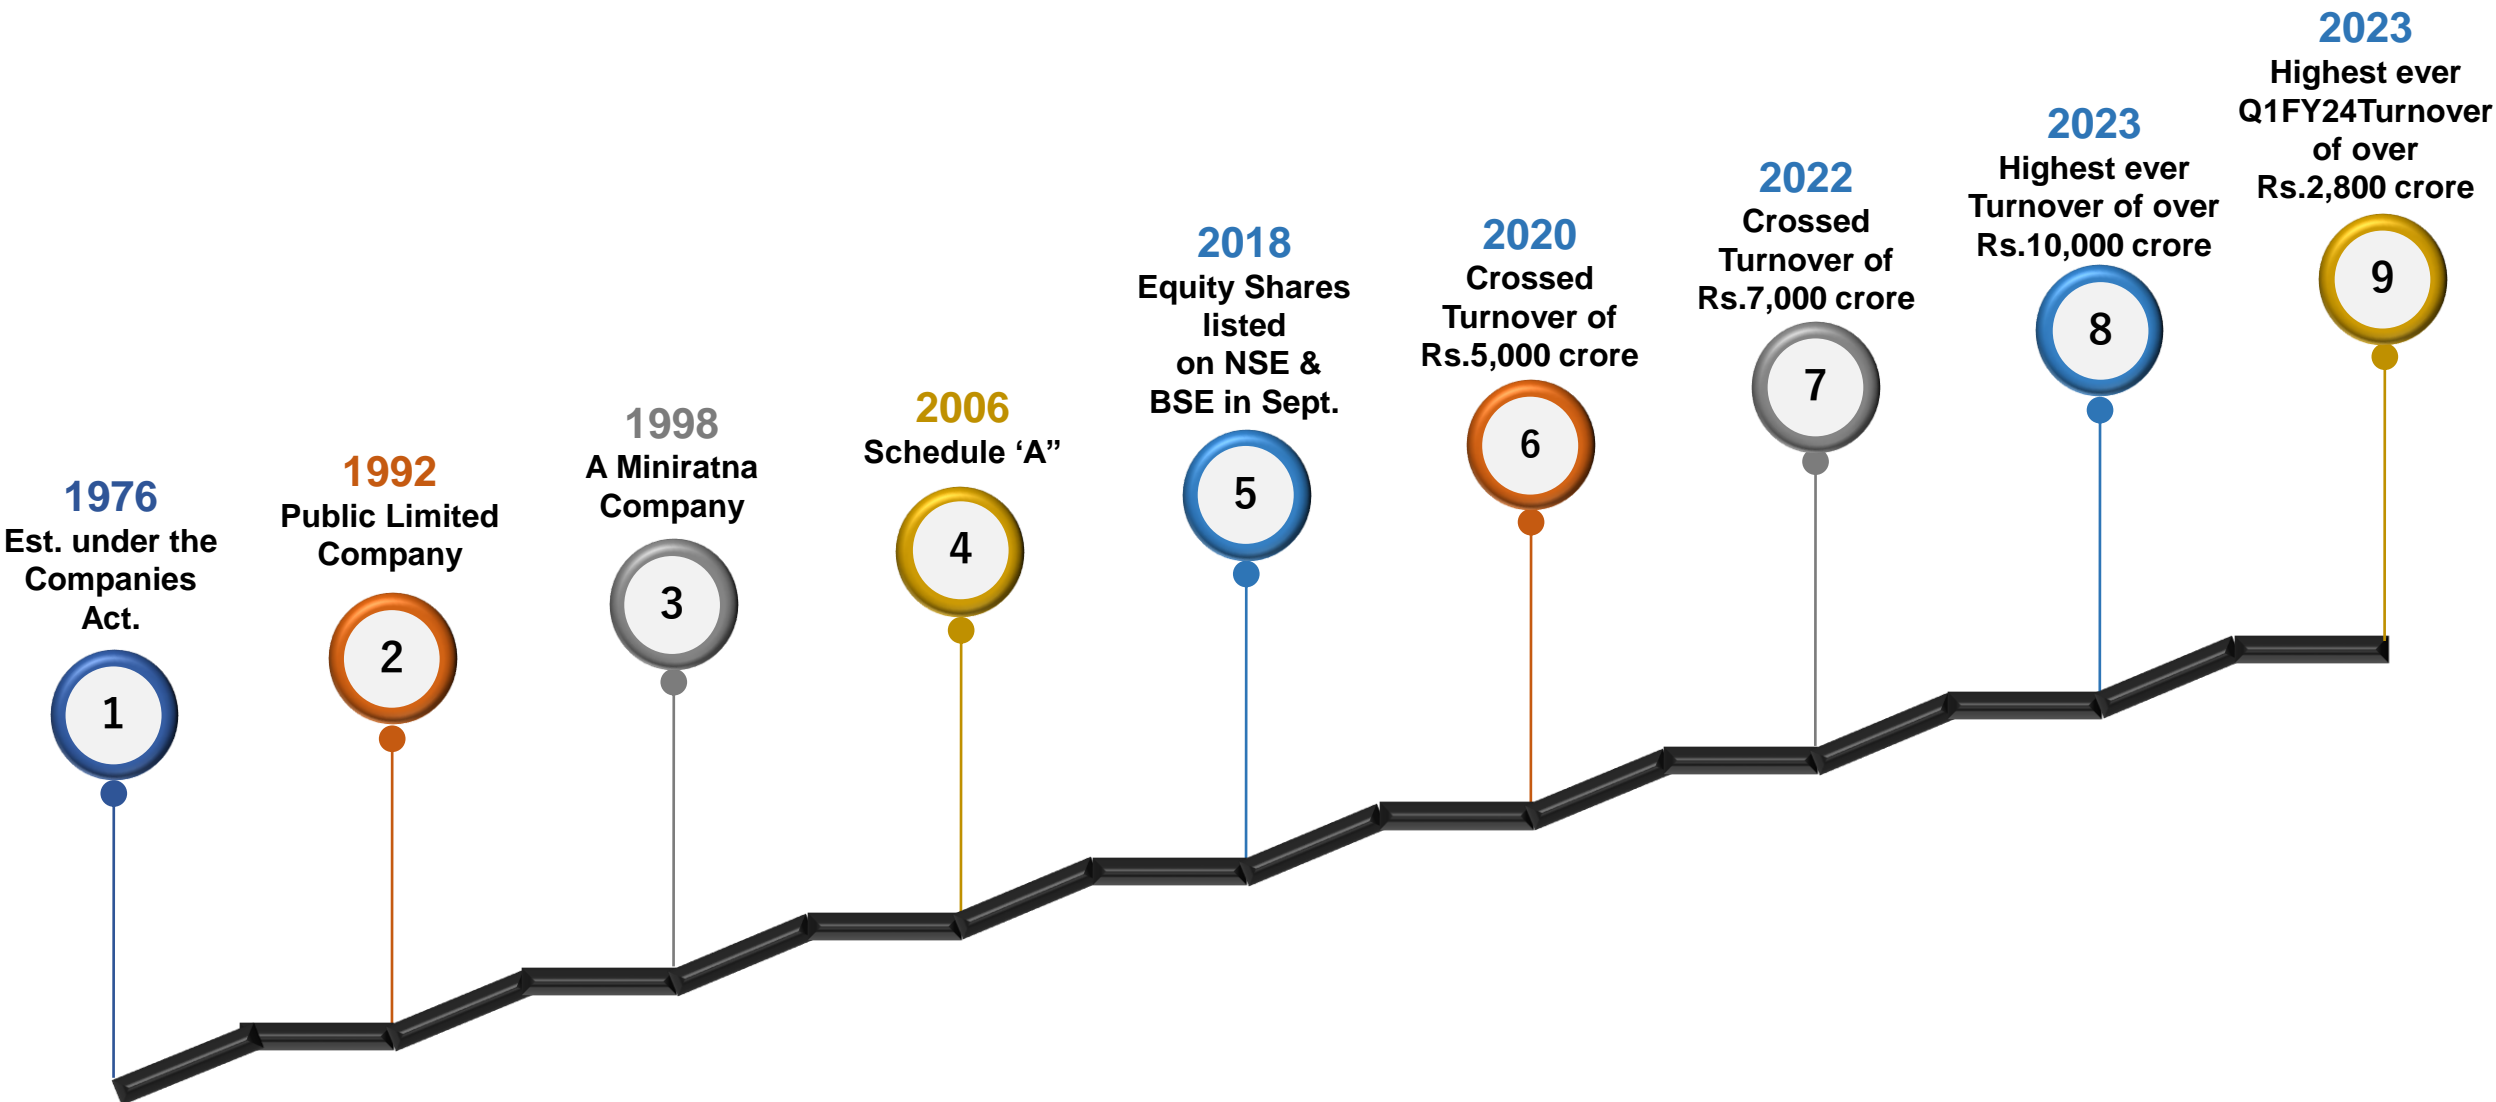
1976
Est. under the Companies Act.

1

1992
Public Limited Company

2

1998
A Miniratna Company

3

2006
Schedule ‘A”

4

2018
Equity Shares listed on NSE & BSE in Sept.

5

2020
Crossed Turnover of Rs.5,000 crore

6

2022
Crossed Turnover of Rs.7,000 crore

7

2023
Highest ever Turnover of over Rs.10,000 crore

8

2023
Highest ever Q1FY24Turnover of over Rs.2,800 crore

9